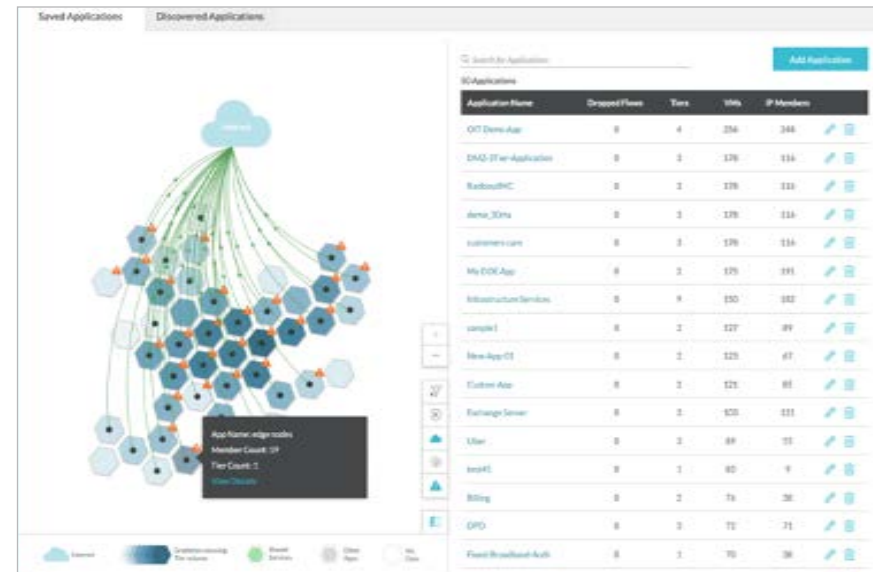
Saved Applications
Discovered Applications

Search by Application

Add Application

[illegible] Applications

| Application Name | Dropped Flows | Tiers | VMs | IP Members |
|---|---|---|---|---|
| OIT Demo App | 0 | 4 | 256 | 248 |
| DMZ-3Tier-Application | 0 | 3 | 178 | 116 |
| RadosoftNC | 0 | 3 | 178 | 116 |
| demo_3Tra | 0 | 3 | 178 | 116 |
| customers care | 0 | 3 | 178 | 116 |
| My EOE App | 0 | 3 | 175 | 191 |
| Infrastructure Services | 0 | 9 | 150 | 182 |
| sample1 | 0 | 3 | 127 | 89 |
| New App 01 | 0 | 3 | 125 | 67 |
| Custom App | 0 | 3 | 121 | 85 |
| Exchange Server | 0 | 3 | 105 | 111 |
| Uber | 0 | 3 | 89 | 55 |
| test41 | 0 | 1 | 80 | 9 |
| Billing | 0 | 2 | 76 | 38 |
| DPD | 0 | 3 | 72 | 71 |
| Fixed Broadband Auth | 0 | 1 | 70 | 38 |

Internet

App Name: edge nodes
Member Count: 19
Tier Count: 1
View Details

+
—

External
Gradation showing Tier volume
Shared Services
Other Apps
No Data